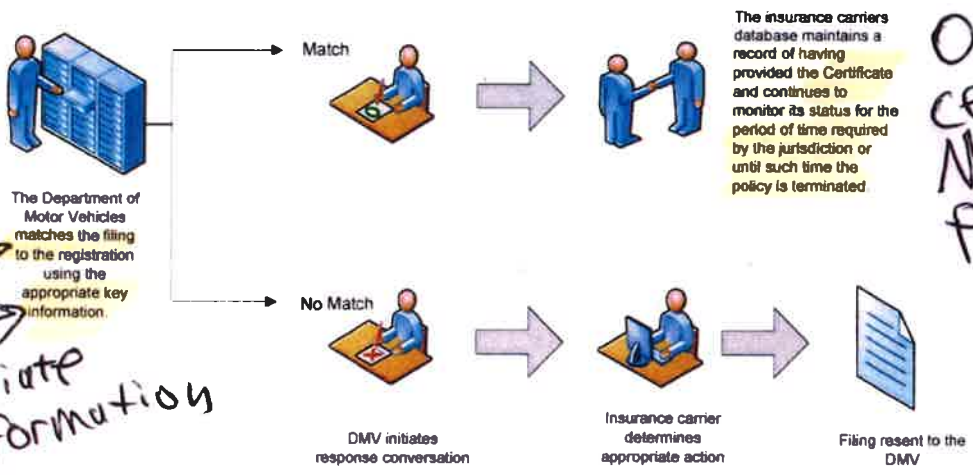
Match

The insurance carriers database maintains a record of having provided the Certificate and continues to monitor its status for the period of time required by the jurisdiction or until such time the policy is terminated.

O
ce
N
f

The Department of Motor Vehicles matches the filing to the registration using the appropriate key information.

No Match

iate
ormation

DMV initiates response conversation

Insurance carrier determines appropriate action

Filing resent to the DMV